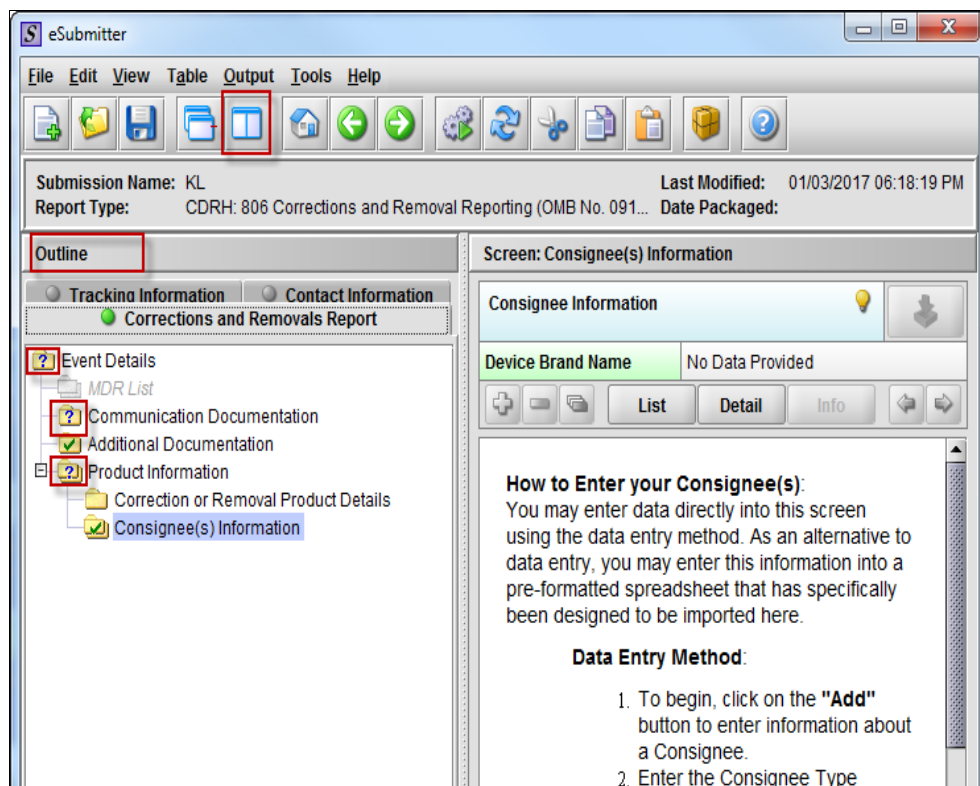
eSubmitter

File Edit View Table Output Tools Help

Submission Name: KL
Report Type: CDRH: 806 Corrections and Removal Reporting (OMB No. 091...
Last Modified: 01/03/2017 06:18:19 PM
Date Packaged:

Outline

Tracking Information
Contact Information
Corrections and Removals Report

Event Details
MDR List
Communication Documentation
Additional Documentation
Product Information
Correction or Removal Product Details
Consignee(s) Information

Screen: Consignee(s) Information

Consignee Information

| Device Brand Name | No Data Provided |
|---|---|

List
Detail
Info

**How to Enter your Consignee(s)**:
You may enter data directly into this screen using the data entry method. As an alternative to data entry, you may enter this information into a pre-formatted spreadsheet that has specifically been designed to be imported here.

**Data Entry Method**:

1. To begin, click on the **"Add"** button to enter information about a Consignee.
2. Enter the Consignee Type